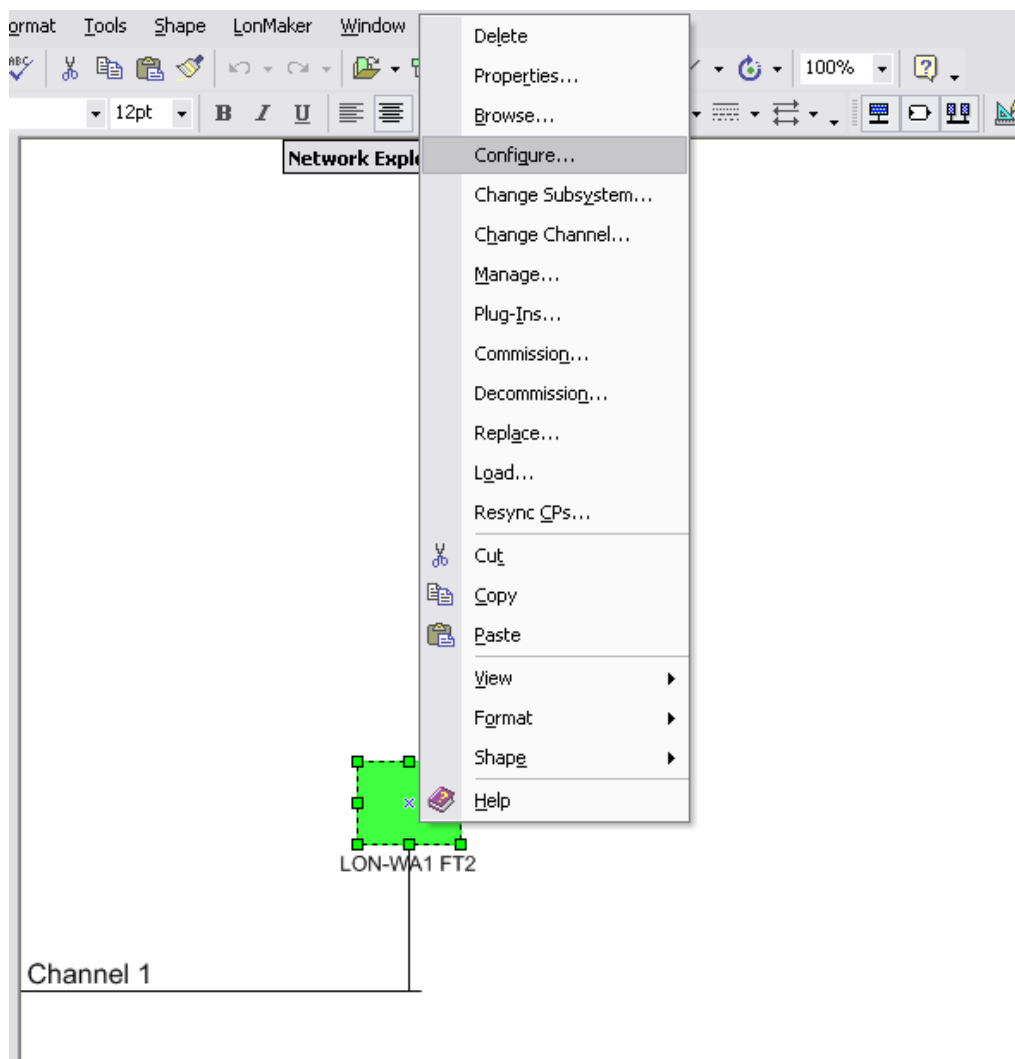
ormat Tools Shape LonMaker Window

100%

12pt B I U

Network Exple

Delete
Properties...
Browse...
Configure...
Change Subsystem...
Change Channel...
Manage...
Plug-Ins...
Commission...
Decommission...
Replace...
Load...
Resync CPs...
Cut
Copy
Paste
View
Format
Shape
Help

LON-WA1 FT2

Channel 1